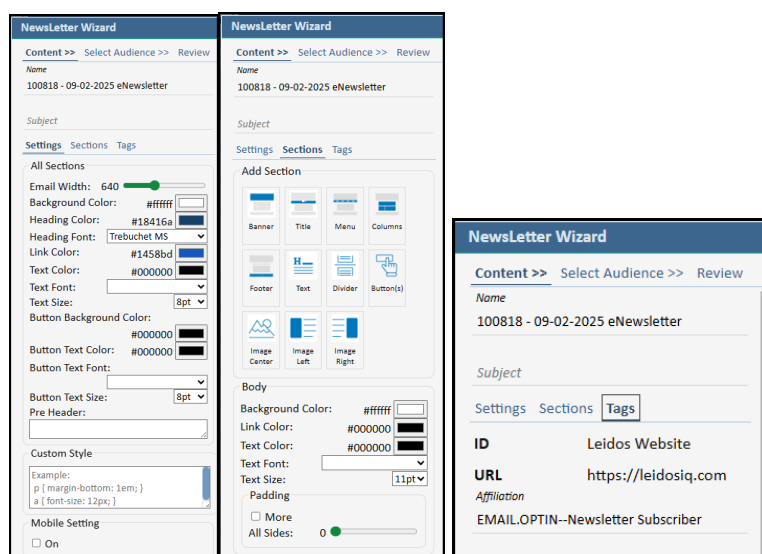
NewsLetter Wizard

Content >> Select Audience >> Review

Name

100818 - 09-02-2025 eNewsletter

Subject

Settings Sections Tags

All Sections

Email Width: 640

Background Color: #ffffff

Heading Color: #18416a

Heading Font: Trebuchet MS

Link Color: #1458bd

Text Color: #000000

Text Font:

Text Size: 8pt

Button Background Color: #000000

Button Text Color: #000000

Button Text Font:

Button Text Size: 8pt

Pre Header:

Custom Style

Example:
p { margin-bottom: 1em; }
a { font-size: 12px; }

Mobile Setting

On

NewsLetter Wizard

Content >> Select Audience >> Review

Name

100818 - 09-02-2025 eNewsletter

Subject

Settings Sections Tags

Add Section

Banner Title Menu Columns

Footer Text Divider Button(s)

Image Center Image Left Image Right

Body

Background Color: #ffffff

Link Color: #000000

Text Color: #000000

Text Font:

Text Size: 11pt

Padding

More

All Sides: 0

NewsLetter Wizard

Content >> Select Audience >> Review

Name

100818 - 09-02-2025 eNewsletter

Subject

Settings Sections Tags

ID Leidos Website

URL https://leidosiq.com

Affiliation

EMAIL.OPTIN--Newsletter Subscriber